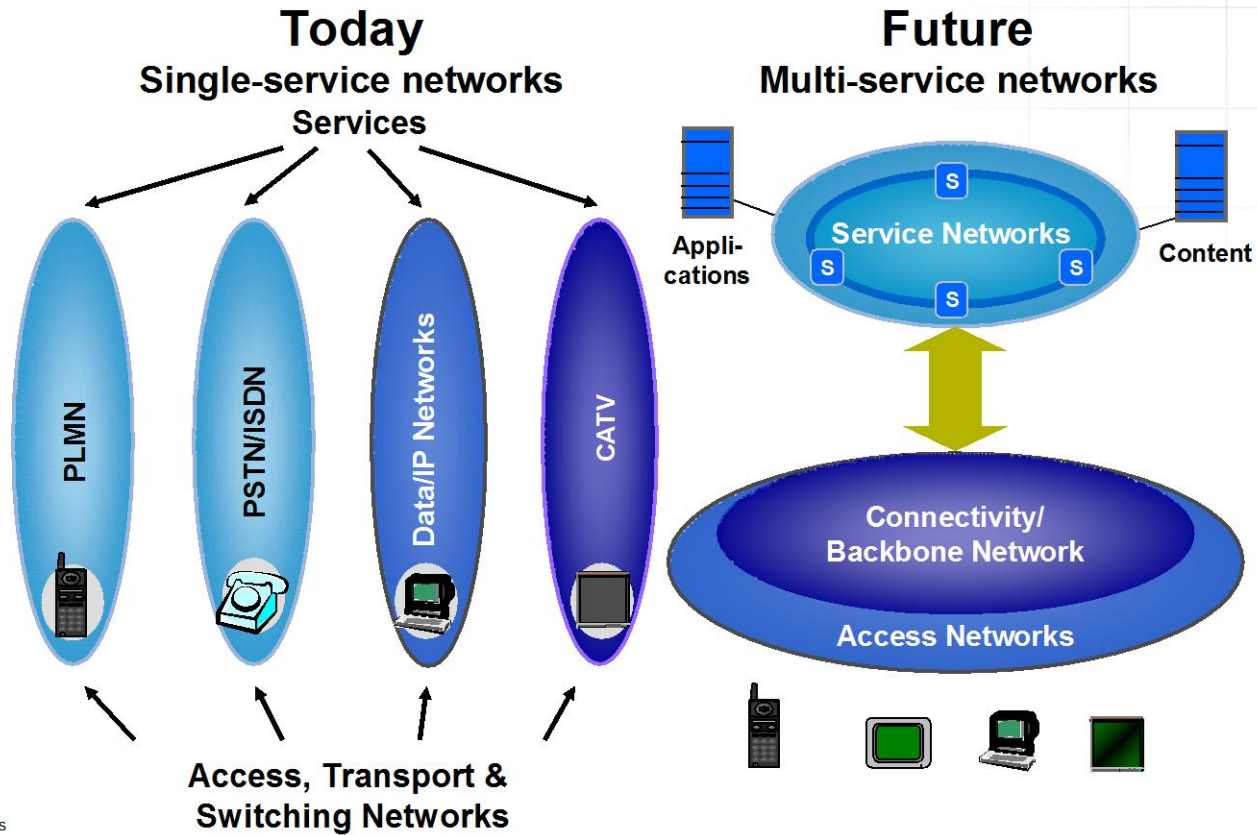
Today
Single-service networks
Services

PLMN

PSTN/ISDN

Data/IP Networks

CATV

Access, Transport & Switching Networks

Future
Multi-service networks

Applications

S

Service Networks

S

S

S

Content

Connectivity/ Backbone Network

Access Networks